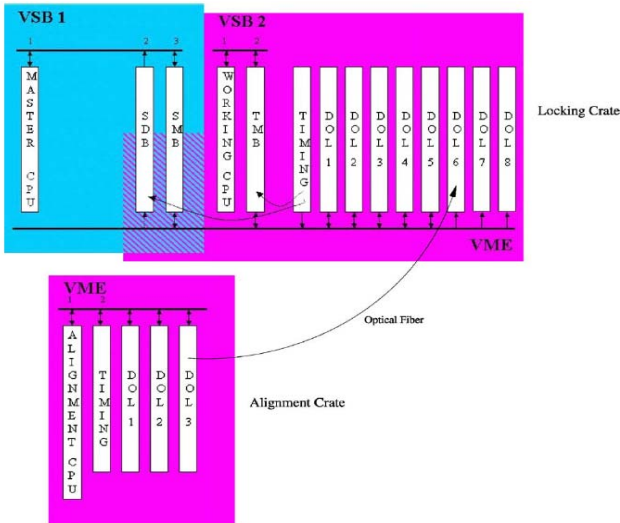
VSB 1

1 2 3

MASTER CPU

SDB

SMB

VSB 2

1 2

WORKING CPU

TMB

TIMING

DOL 1

DOL 2

DOL 3

DOL 4

DOL 5

DOL 6

DOL 7

DOL 8

Locking Crate

VME

VME

1 2

ALIGNMENT CPU

TIMING

DOL 1

DOL 2

DOL 3

Optical Fiber

Alignment Crate